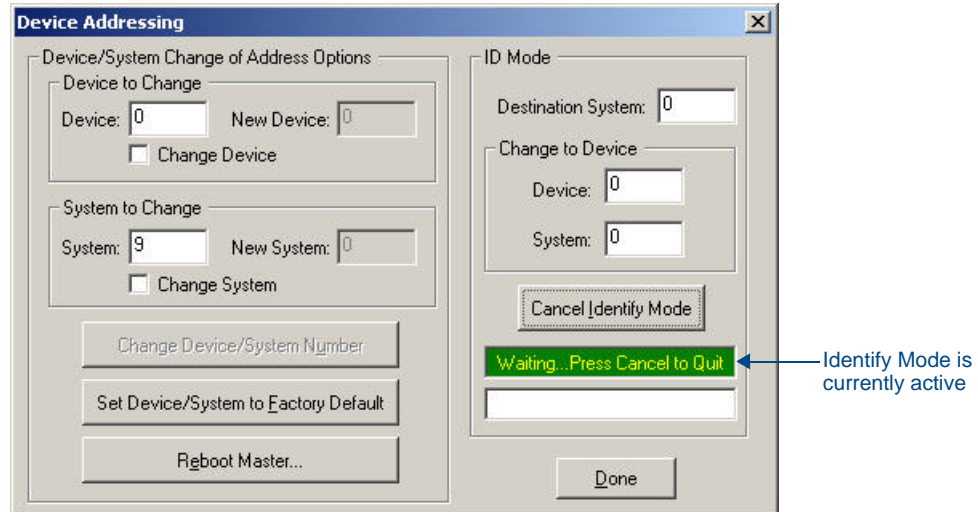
Device Addressing

Device/System Change of Address Options

Device to Change

Device: 0

New Device: 0

Change Device

System to Change

System: 9

New System: 0

Change System

Change Device/System Number

Set Device/System to Factory Default

Reboot Master...

ID Mode

Destination System: 0

Change to Device

Device: 0

System: 0

Cancel Identify Mode

Waiting...Press Cancel to Quit

Done

Identify Mode is currently active